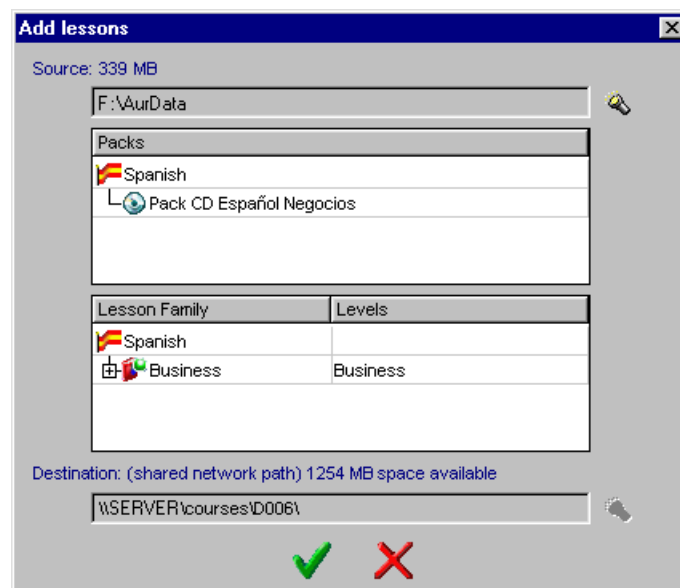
Add lessons

Source: 339 MB

F:\AurData

Packs

Spanish

Pack CD Español Negocios

| Lesson Family | Levels |
|---|---|
| Spanish | |
| Business | Business |

Destination: (shared network path) 1254 MB space available

\\SERVER\courses\D006\